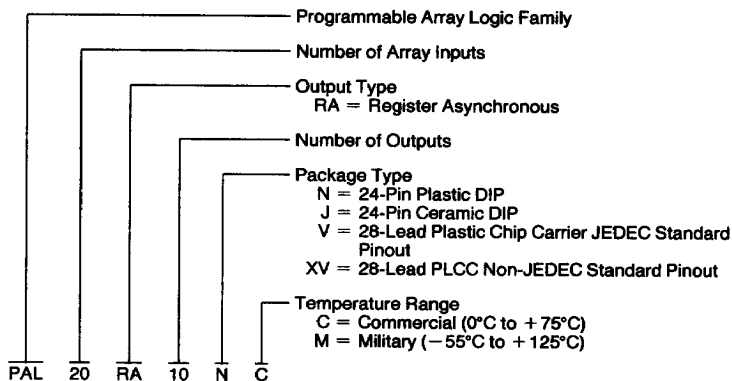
Programmable Array Logic Family

Number of Array Inputs

Output Type
RA = Register Asynchronous

Number of Outputs

Package Type
N = 24-Pin Plastic DIP
J = 24-Pin Ceramic DIP
V = 28-Lead Plastic Chip Carrier JEDEC Standard Pinout
XV = 28-Lead PLCC Non-JEDEC Standard Pinout

Temperature Range
C = Commercial (0°C to +75°C)
M = Military (−55°C to +125°C)

PAL 20 RA 10 N C